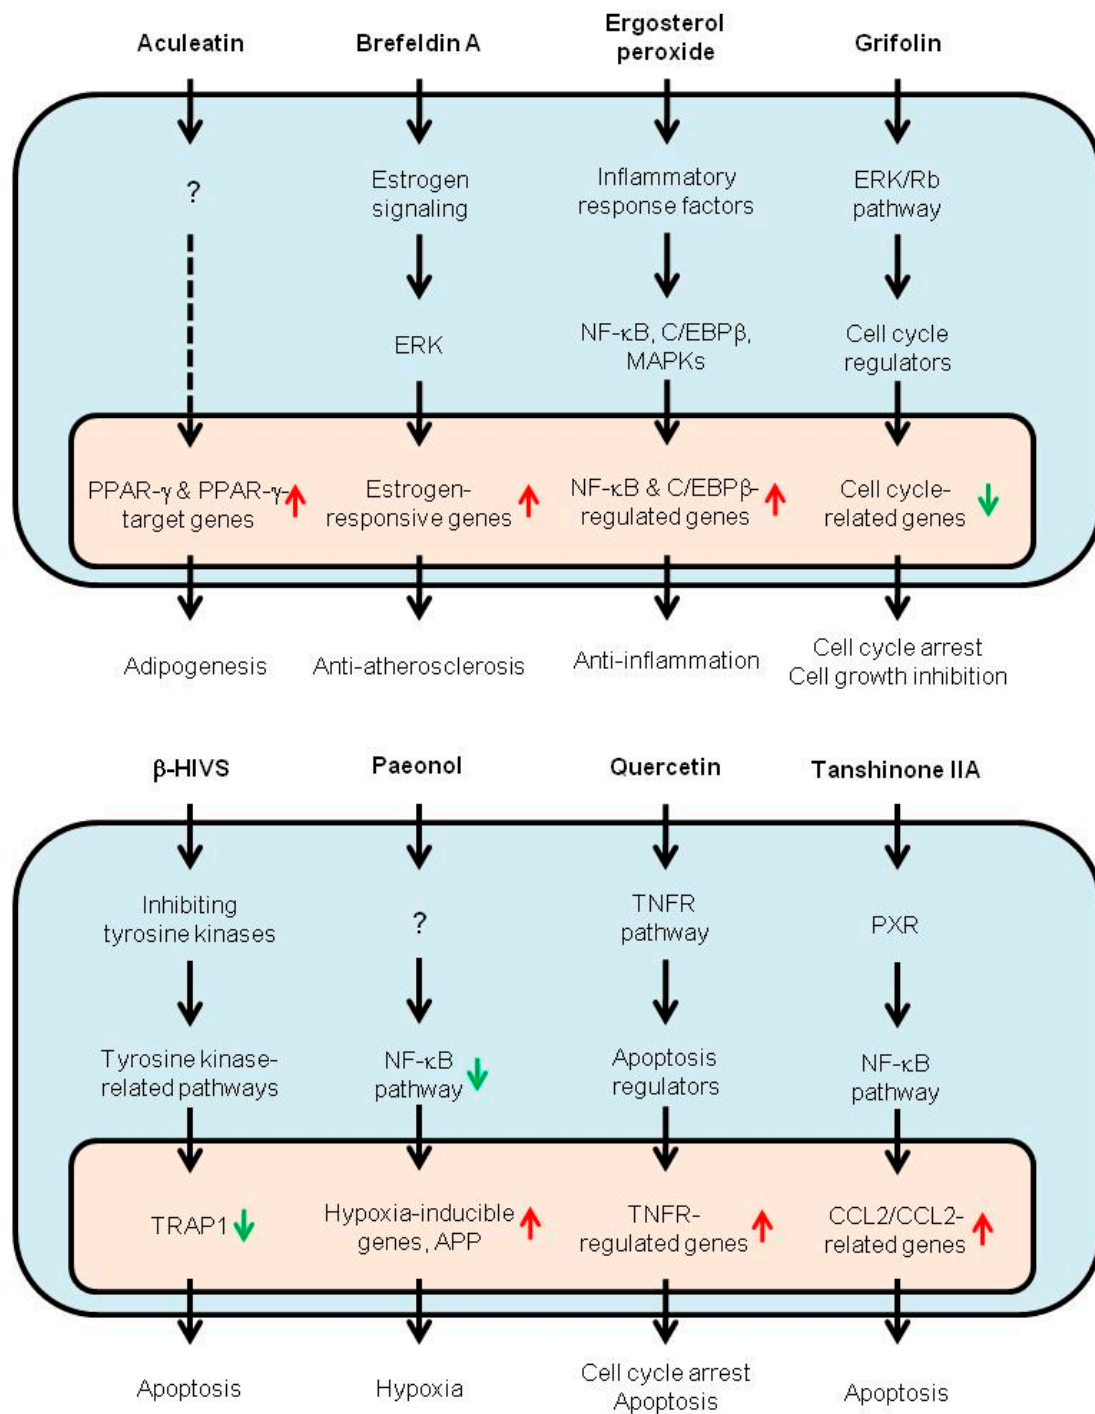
Aculeatin
Brefeldin A
Ergosterol peroxide
Grifolin

?
Estrogen signaling
Inflammatory response factors
ERK/Rb pathway

ERK
NF-κB, C/EBPβ, MAPKs
Cell cycle regulators

PPAR-γ & PPAR-γ-target genes ↑
Estrogen-responsive genes ↑
NF-κB & C/EBPβ-regulated genes ↑
Cell cycle-related genes ↓

Adipogenesis
Anti-atherosclerosis
Anti-inflammation
Cell cycle arrest
Cell growth inhibition

β-HIVS
Paeonol
Quercetin
Tanshinone IIA

Inhibiting tyrosine kinases
?
TNFR pathway
PXR

Tyrosine kinase-related pathways
NF-κB pathway ↓
Apoptosis regulators
NF-κB pathway

TRAP1 ↓
Hypoxia-inducible genes, APP ↑
TNFR-regulated genes ↑
CCL2/CCL2-related genes ↑

Apoptosis
Hypoxia
Cell cycle arrest
Apoptosis
Apoptosis